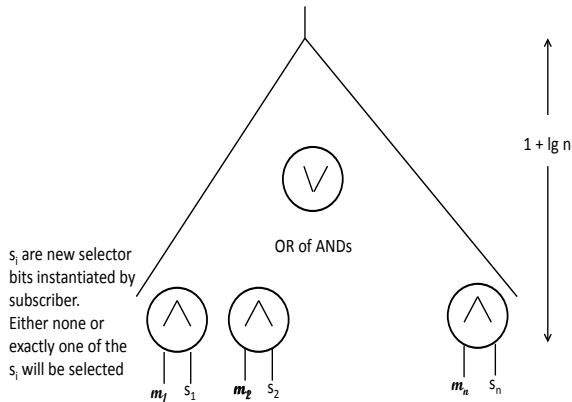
$\vee$

OR of ANDs

1 + lg n

$s_i$ are new selector bits instantiated by subscriber. Either none or exactly one of the $s_i$ will be selected

$\wedge$

$\wedge$

$\wedge$

$m_1$ $S_1$

$m_2$ $S_2$

$m_n$ $S_n$